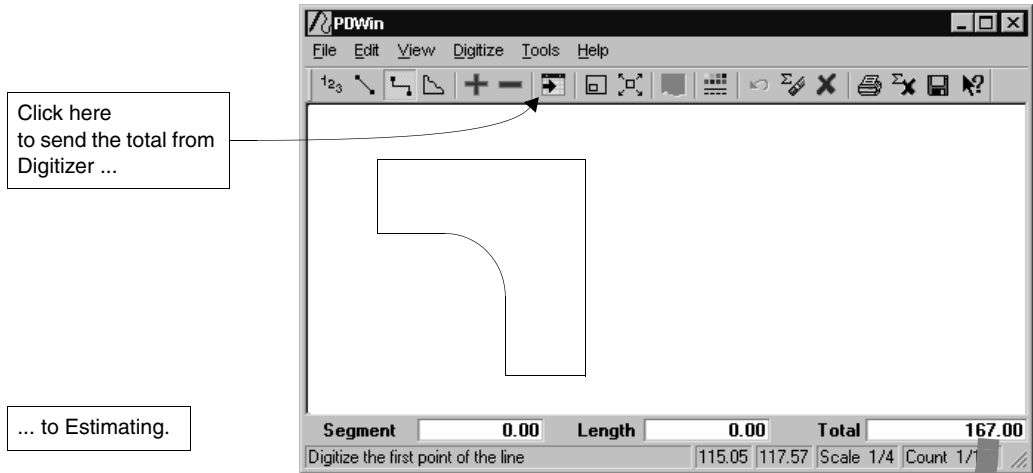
PDWin

File Edit View Digitize Tools Help

$^1 2_3$

Click here to send the total from Digitizer ...

... to Estimating.

Segment 0.00 Length 0.00 Total 167.00

Digitize the first point of the line 115.05 117.57 Scale 1/4 Count 1/1